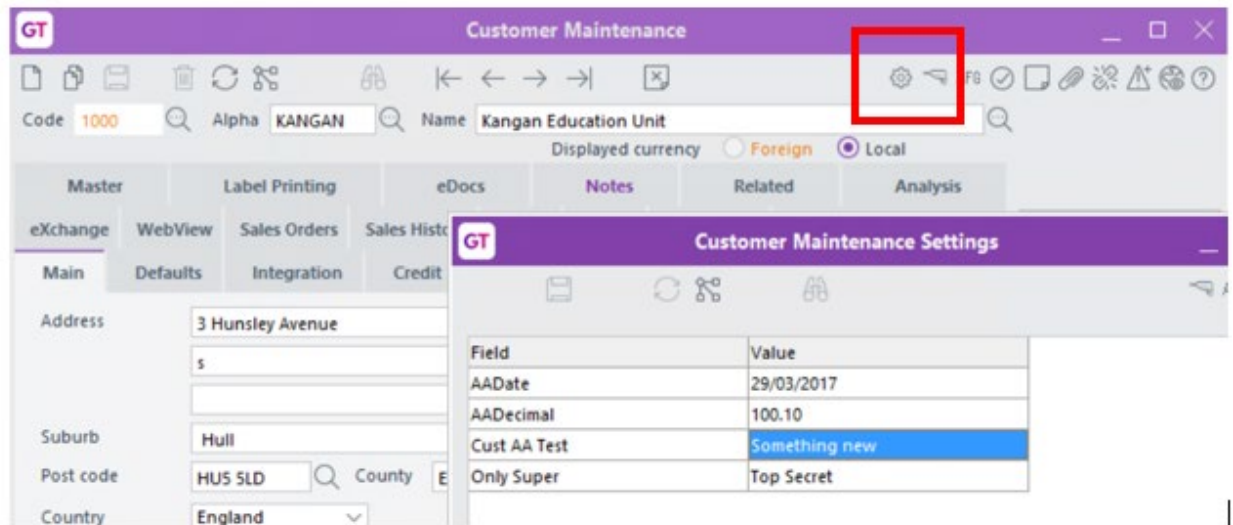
GT Customer Maintenance

FG

Code 1000 Alpha KANGAN Name Kangan Education Unit

Displayed currency Foreign Local

Master Label Printing eDocs Notes Related Analysis

eXchange WebView Sales Orders Sales Histo

Main Defaults Integration Credit

Address 3 Hunsley Avenue

s

Suburb Hull

Post code HU5 5LD County E

Country England

GT Customer Maintenance Settings

| Field | Value |
|---|---|
| AADate | 29/03/2017 |
| AADecimal | 100.10 |
| Cust AA Test | Something new |
| Only Super | Top Secret |